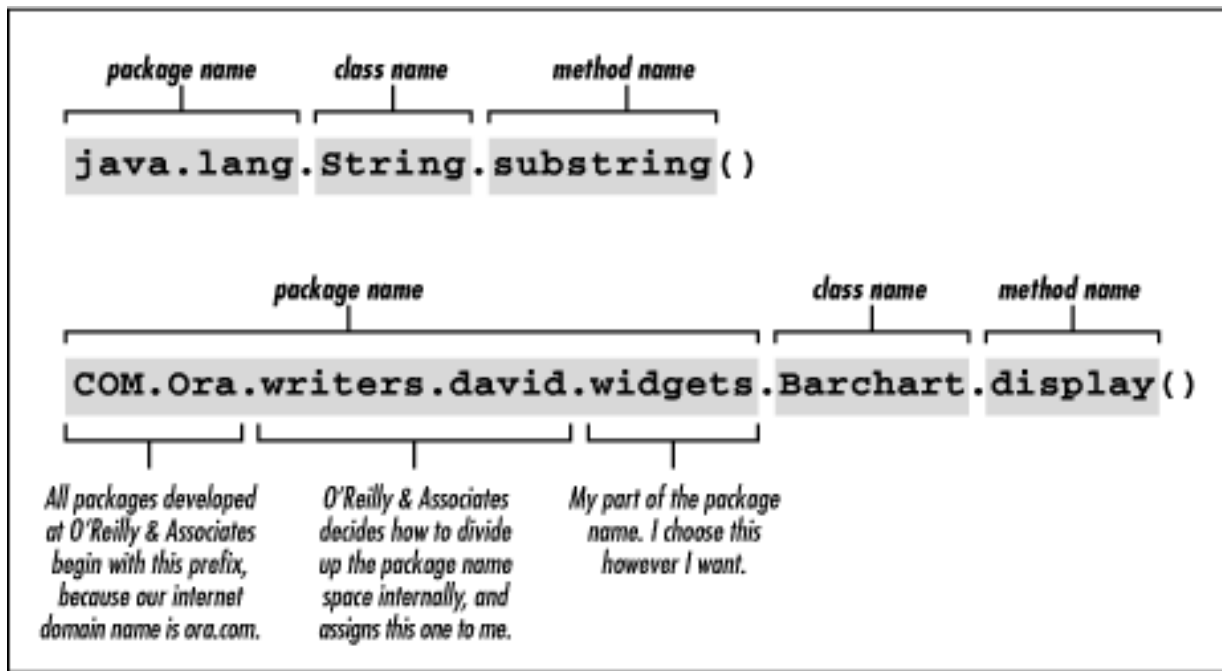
package name

class name

method name

java.lang.String.substring()

package name

class name

method name

COM.Ora.writers.david.widgets.Barchart.display()

All packages developed at O'Reilly & Associates begin with this prefix, because our internet domain name is ora.com.

O'Reilly & Associates decides how to divide up the package name space internally, and assigns this one to me.

My part of the package name. I choose this however I want.